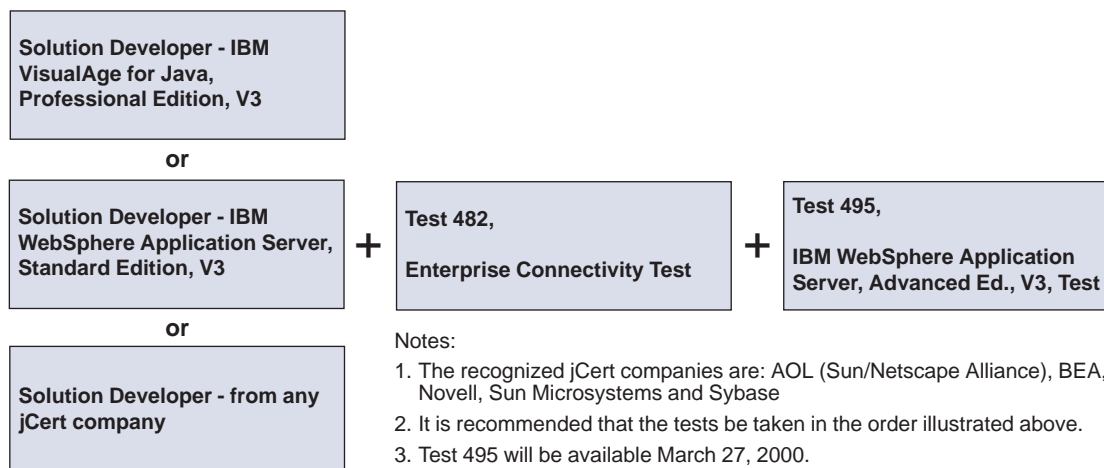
Solution Developer - IBM VisualAge for Java, Professional Edition, V3

or

Solution Developer - IBM WebSphere Application Server, Standard Edition, V3

or

Solution Developer - from any jCert company

+

Test 482,

Enterprise Connectivity Test

+

Test 495,

IBM WebSphere Application Server, Advanced Ed., V3, Test

Notes:

1. The recognized jCert companies are: AOL (Sun/Netscape Alliance), BEA, Novell, Sun Microsystems and Sybase

2. It is recommended that the tests be taken in the order illustrated above.

3. Test 495 will be available March 27, 2000.